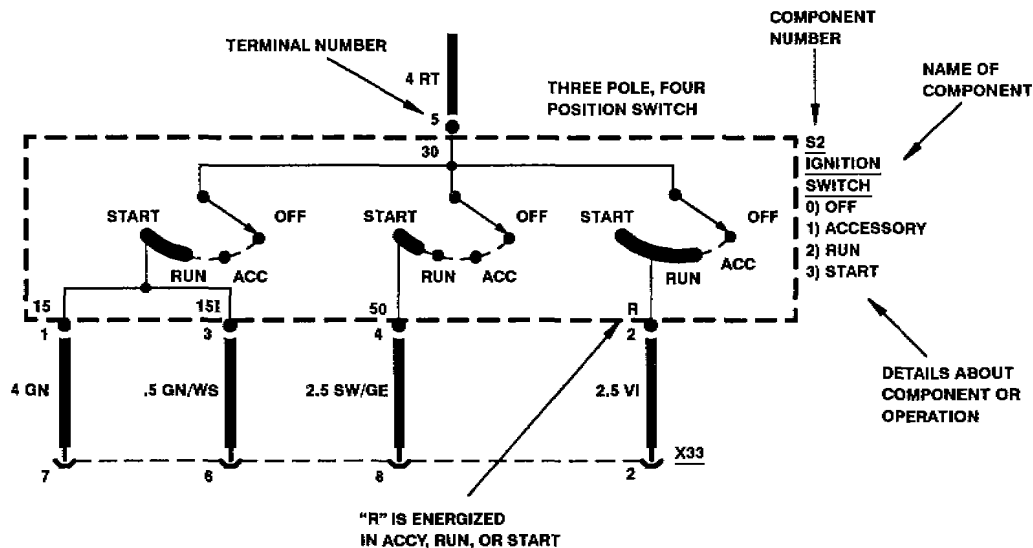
TERMINAL NUMBER

4 RT

5

THREE POLE, FOUR POSITION SWITCH

COMPONENT NUMBER

NAME OF COMPONENT

30

S2
IGNITION SWITCH
0) OFF
1) ACCESSORY
2) RUN
3) START

START

OFF

RUN

ACC

START

OFF

RUN

ACC

START

OFF

RUN

ACC

15

15I

50

R

1

3

4

2

4 GN

.5 GN/WS

2.5 SW/GE

2.5 VI

DETAILS ABOUT COMPONENT OR OPERATION

7

6

8

2

X33

"R" IS ENERGIZED IN ACCY, RUN, OR START